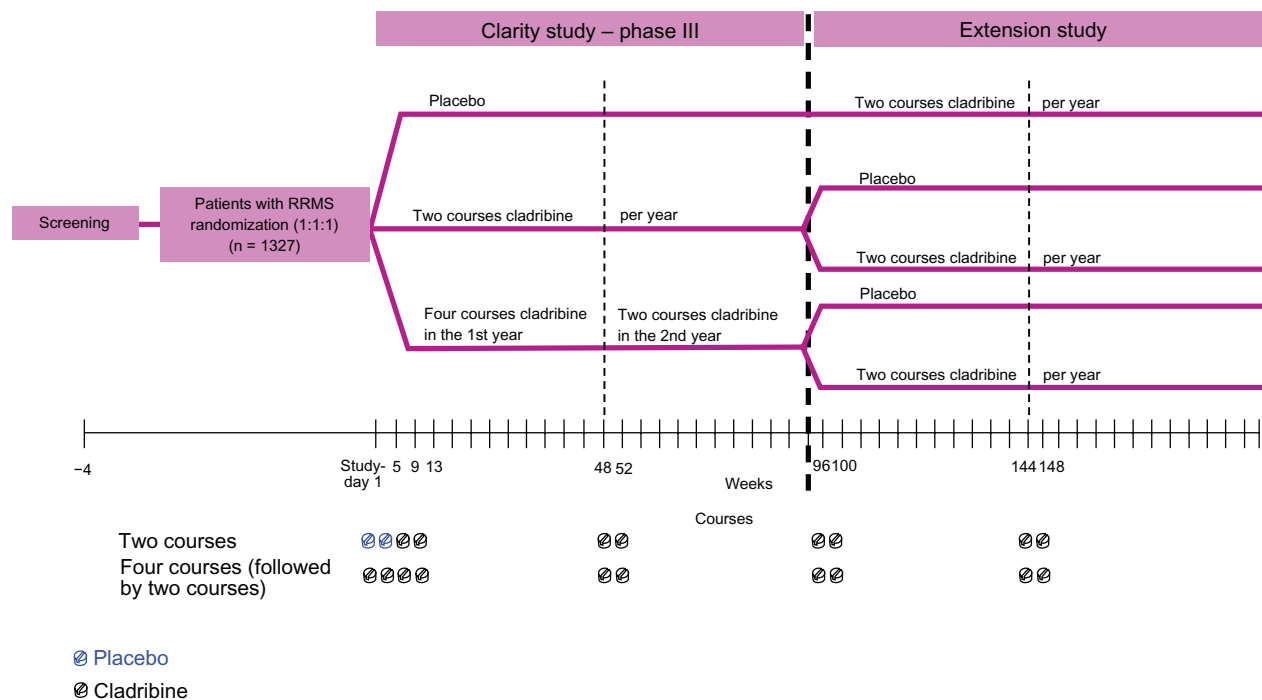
Clarity study – phase III

Extension study

Placebo

Two courses cladribine per year

Screening

Patients with RRMS randomization (1:1:1) (n = 1327)

Two courses cladribine per year

Placebo

Two courses cladribine per year

Four courses cladribine in the 1st year

Two courses cladribine in the 2nd year

Placebo

Two courses cladribine per year

−4

Study-day 1

5 9 13

48 52

Weeks

96 100

144 148

Courses

Two courses

Four courses (followed by two courses)

Placebo

Cladribine